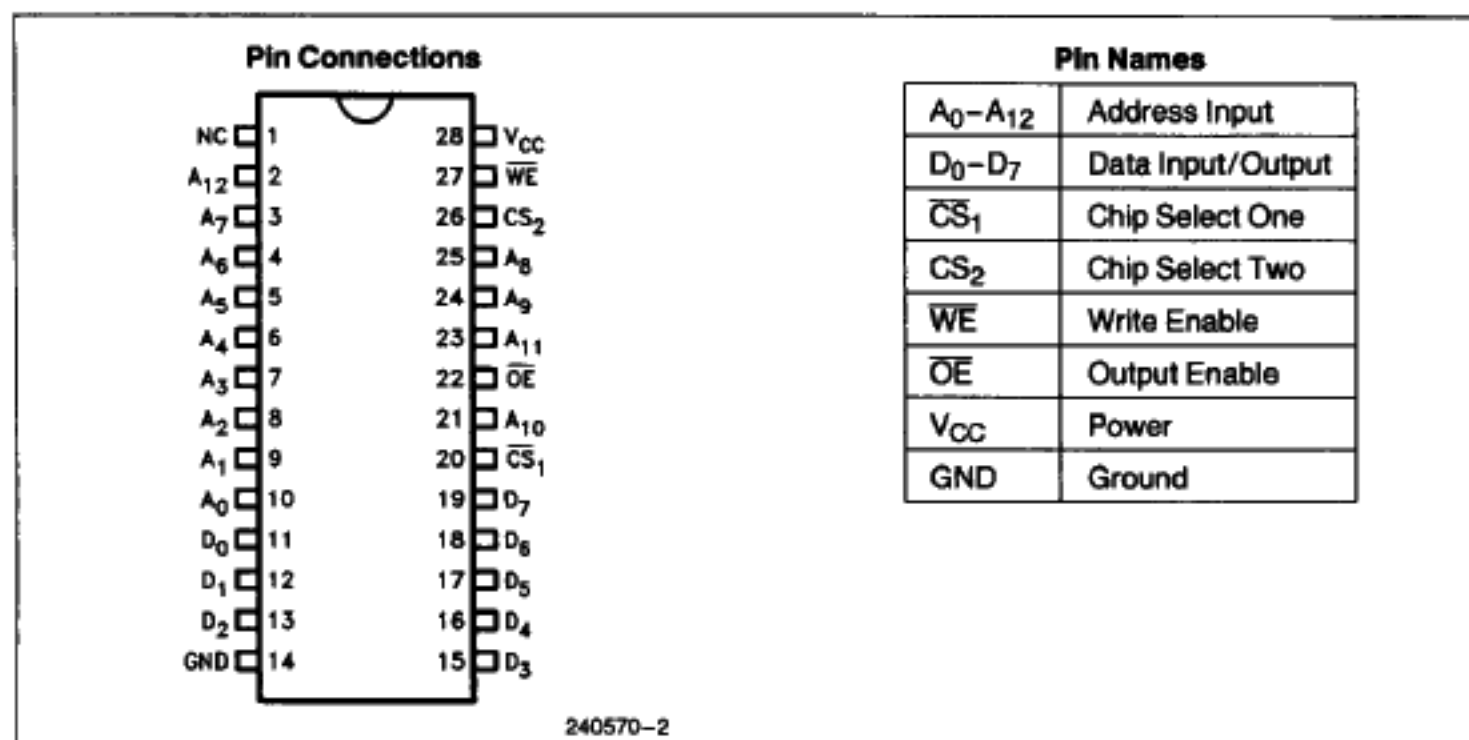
Pin Connections

| | | | |
|---|---|---|---|
| NC | 1 | 28 | $V_{CC}$ |
| $A_{12}$ | 2 | 27 | $\overline{WE}$ |
| $A_7$ | 3 | 26 | $CS_2$ |
| $A_6$ | 4 | 25 | $A_8$ |
| $A_5$ | 5 | 24 | $A_9$ |
| $A_4$ | 6 | 23 | $A_{11}$ |
| $A_3$ | 7 | 22 | $\overline{OE}$ |
| $A_2$ | 8 | 21 | $A_{10}$ |
| $A_1$ | 9 | 20 | $\overline{CS}_1$ |
| $A_0$ | 10 | 19 | $D_7$ |
| $D_0$ | 11 | 18 | $D_6$ |
| $D_1$ | 12 | 17 | $D_5$ |
| $D_2$ | 13 | 16 | $D_4$ |
| GND | 14 | 15 | $D_3$ |

240570–2

Pin Names

| | |
|---|---|
| $A_0$–$A_{12}$ | Address Input |
| $D_0$–$D_7$ | Data Input/Output |
| $\overline{CS}_1$ | Chip Select One |
| $CS_2$ | Chip Select Two |
| $\overline{WE}$ | Write Enable |
| $\overline{OE}$ | Output Enable |
| $V_{CC}$ | Power |
| GND | Ground |